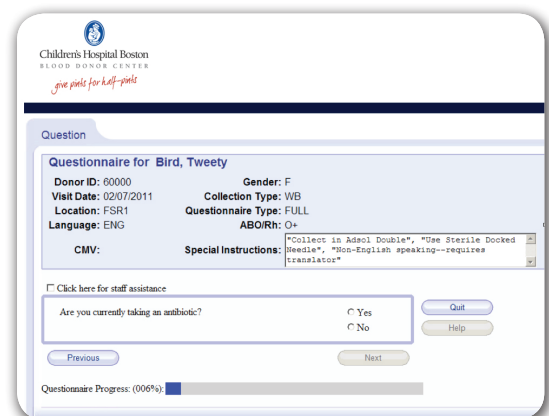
Children's Hospital Boston
BLOOD DONOR CENTER
give pints for half-pints

Question

Questionnaire for Bird, Tweety

Donor ID: 60000
Visit Date: 02/07/2011
Location: FSR1
Language: ENG
CMV:

Gender: F
Collection Type: WB
Questionnaire Type: FULL
ABO/Rh: O+
Special Instructions: "Collect in Adsol Double", "Use Sterile Docked Needle", "Non-English speaking--requires translator"

Click here for staff assistance

Are you currently taking an antibiotic?

Yes
No

Quit
Help

Previous
Next

Questionnaire Progress: (006%):